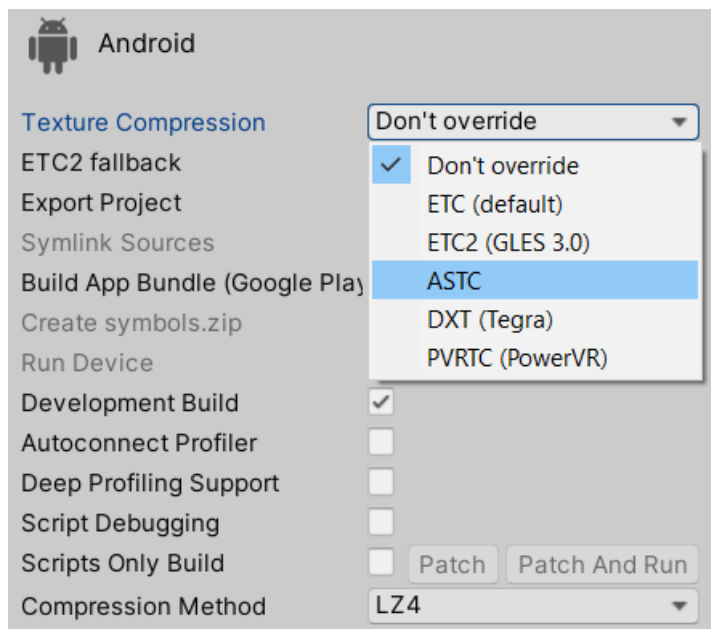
Android

Texture Compression
Don't override

ETC2 fallback
Export Project
Symlink Sources
Build App Bundle (Google Play
Create symbols.zip
Run Device
Development Build
Autoconnect Profiler
Deep Profiling Support
Script Debugging
Scripts Only Build
Compression Method

Don't override
ETC (default)
ETC2 (GLES 3.0)
ASTC
DXT (Tegra)
PVRTC (PowerVR)

Patch
Patch And Run
LZ4